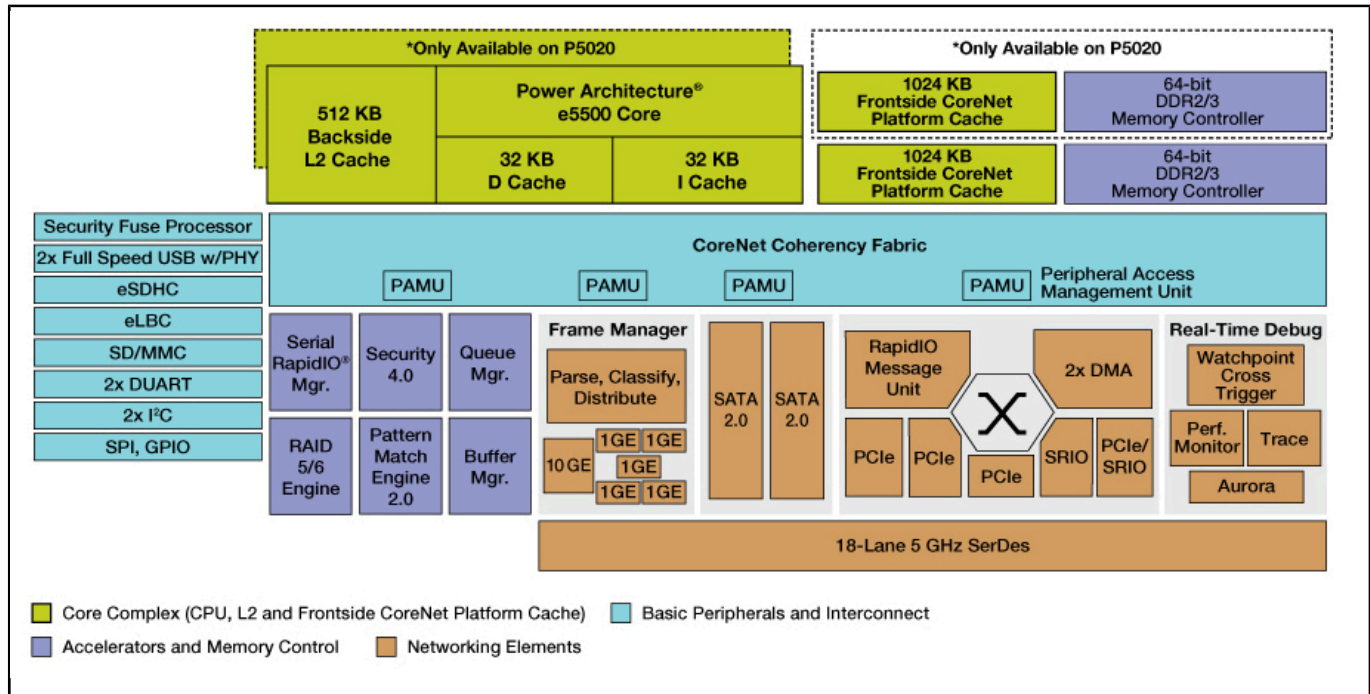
*Only Available on P5020

512 KB Backside L2 Cache

Power Architecture® e5500 Core

32 KB D Cache

32 KB I Cache

*Only Available on P5020

1024 KB Frontside CoreNet Platform Cache

64-bit DDR2/3 Memory Controller

1024 KB Frontside CoreNet Platform Cache

64-bit DDR2/3 Memory Controller

Security Fuse Processor

2x Full Speed USB w/PHY

eSDHC

eLBC

SD/MMC

2x DUART

2x I$^2$C

SPI, GPIO

CoreNet Coherency Fabric

PAMU

PAMU

PAMU

PAMU

Peripheral Access Management Unit

Serial RapidIO® Mgr.

Security 4.0

Queue Mgr.

RAID 5/6 Engine

Pattern Match Engine 2.0

Buffer Mgr.

Frame Manager

Parse, Classify, Distribute

10 GE

1GE

1GE

1GE

1GE

1GE

SATA 2.0

SATA 2.0

RapidIO Message Unit

2x DMA

PCIe

PCIe

PCIe

SRIO

PCIe/ SRIO

Real-Time Debug

Watchpoint Cross Trigger

Perf. Monitor

Trace

Aurora

18-Lane 5 GHz SerDes

Core Complex (CPU, L2 and Frontside CoreNet Platform Cache)

Basic Peripherals and Interconnect

Accelerators and Memory Control

Networking Elements